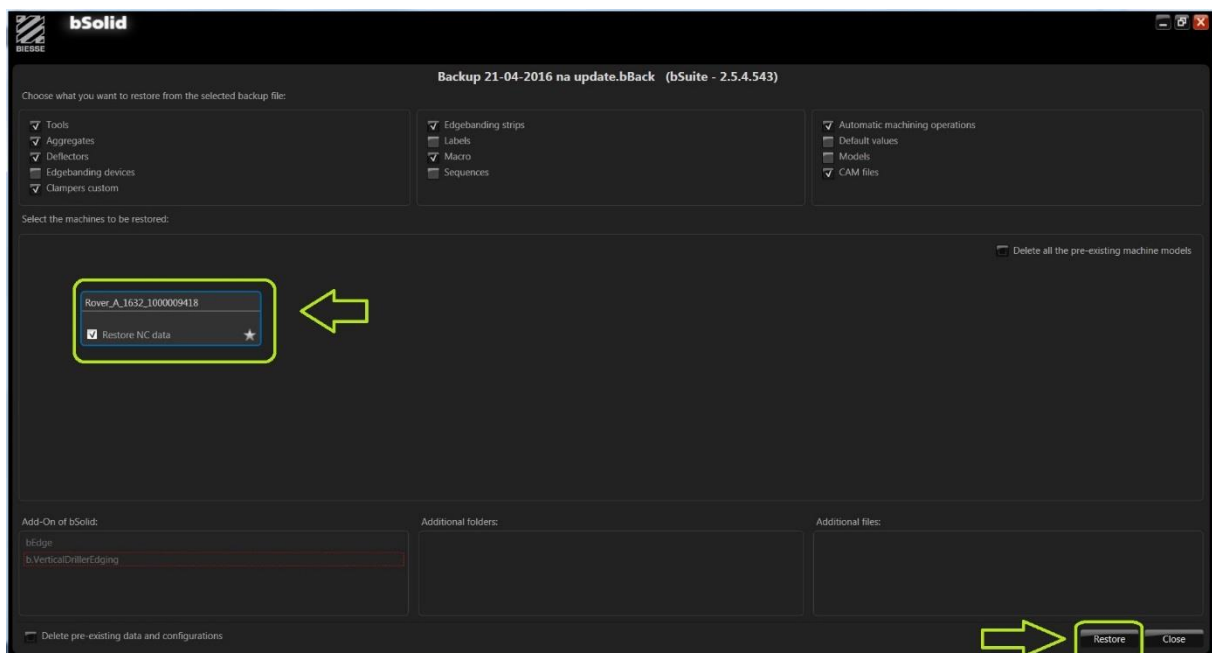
BIESSE bSolid

Backup 21-04-2016 na update.bBack (bSuite - 2.5.4.543)

Choose what you want to restore from the selected backup file:

Tools
Aggregates
Deflectors
Edgebanding devices
Clampers custom

Edgebanding strips
Labels
Macro
Sequences

Automatic machining operations
Default values
Models
CAM files

Select the machines to be restored:

Delete all the pre-existing machine models

Rover_A_1632_1000009418
Restore NC data

Add-On of bSolid:
bEdge
b.VerticalDrillerEdging

Additional folders:

Additional files:

Delete pre-existing data and configurations

Restore
Close